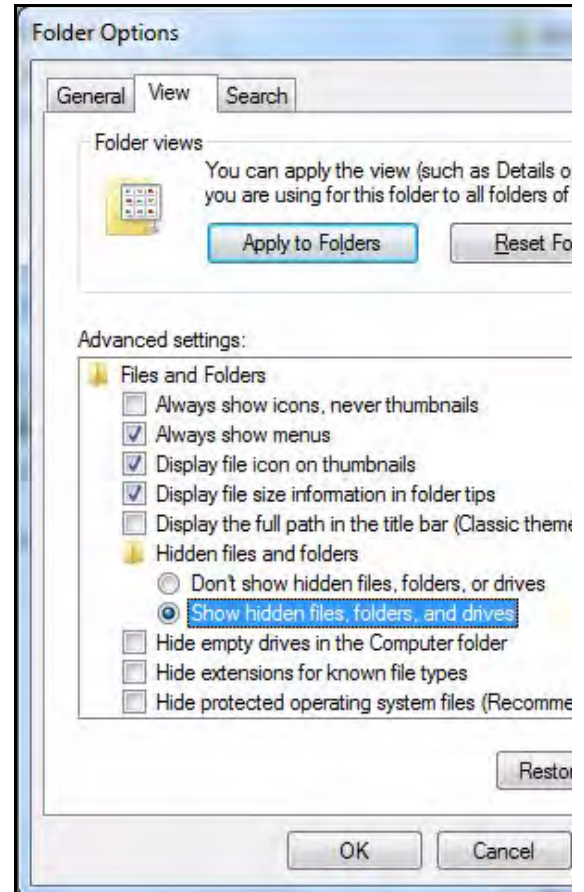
Folder Options

General View Search

Folder views

You can apply the view (such as Details o you are using for this folder to all folders of

Apply to Folders

Reset Fo

Advanced settings:

Files and Folders

Always show icons, never thumbnails

Always show menus

Display file icon on thumbnails

Display file size information in folder tips

Display the full path in the title bar (Classic theme

Hidden files and folders

Don't show hidden files, folders, or drives

Show hidden files, folders, and drives

Hide empty drives in the Computer folder

Hide extensions for known file types

Hide protected operating system files (Recomme

Restor

OK

Cancel